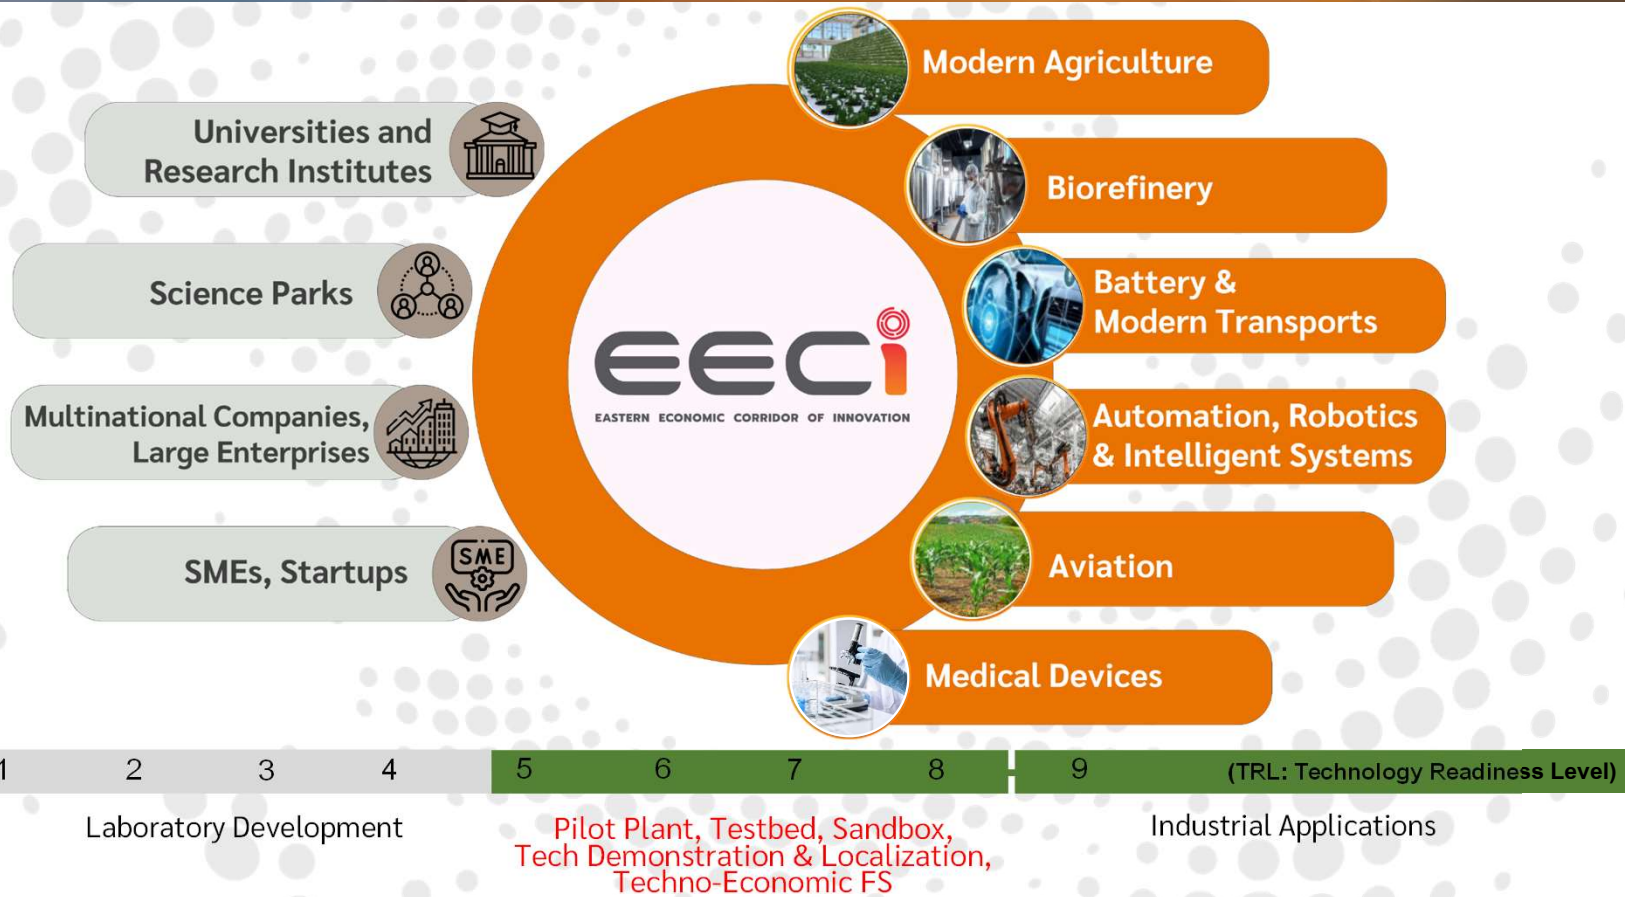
Universities and Research Institutes

Science Parks

Multinational Companies, Large Enterprises

SMEs, Startups

SME

EECi

EASTERN ECONOMIC CORRIDOR OF INNOVATION

Modern Agriculture

Biorefinery

Battery & Modern Transports

Automation, Robotics & Intelligent Systems

Aviation

Medical Devices

1 2 3 4 5 6 7 8 9 (TRL: Technology Readiness Level)

Laboratory Development

Pilot Plant, Testbed, Sandbox, Tech Demonstration & Localization, Techno-Economic FS

Industrial Applications